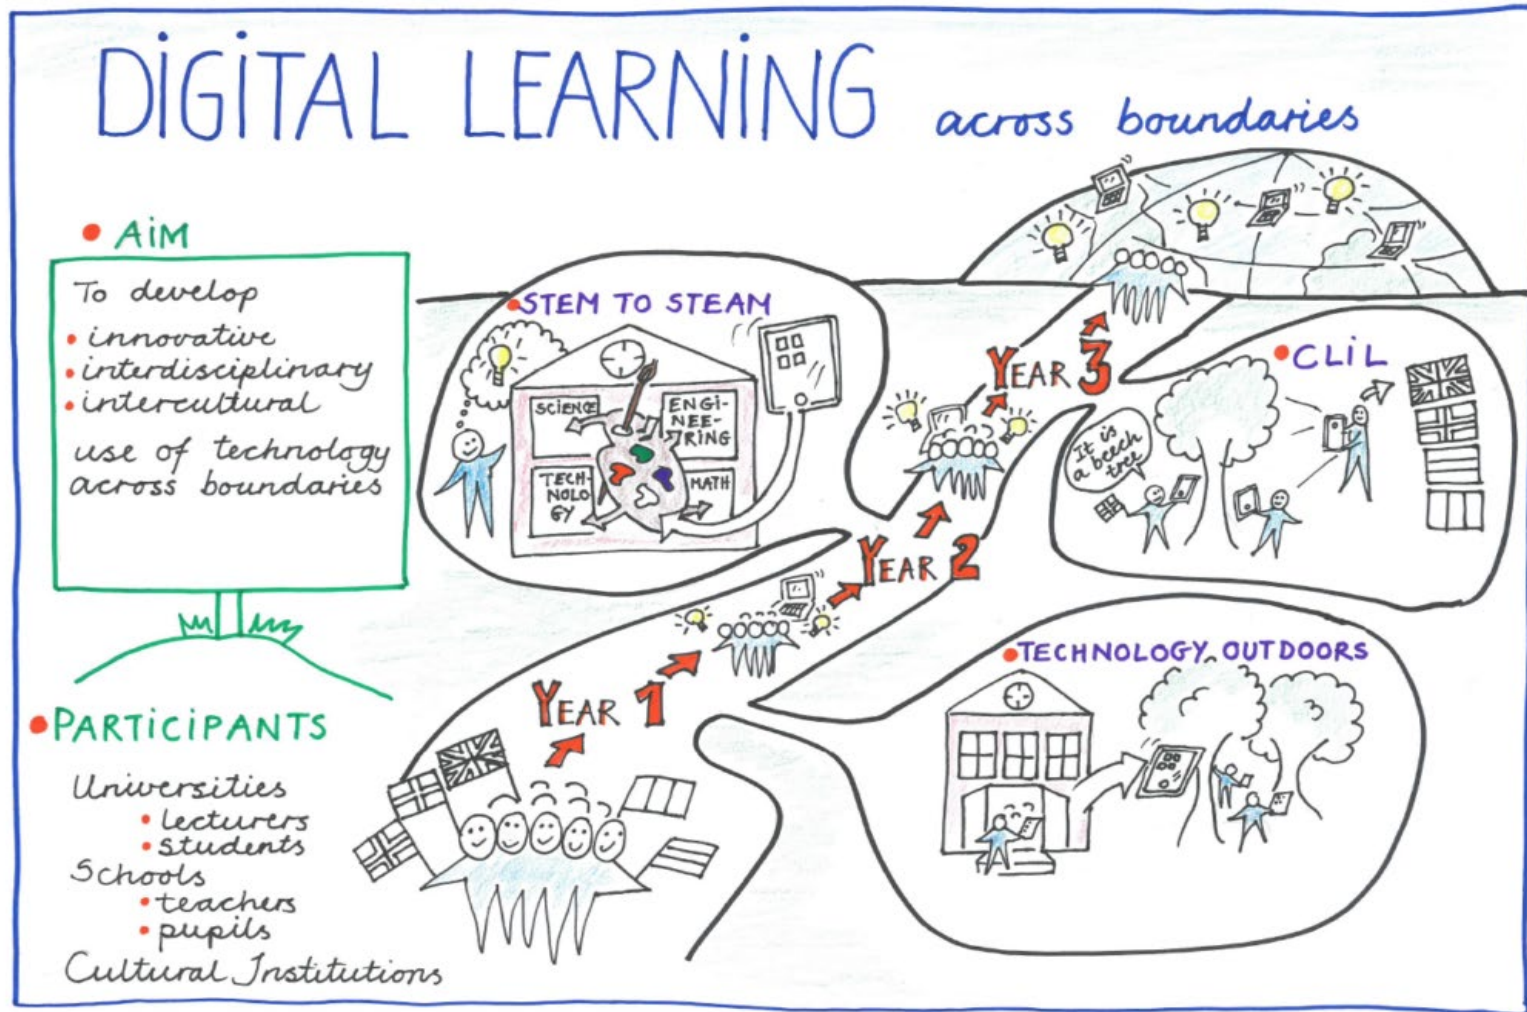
DIGITAL LEARNING across boundaries

• AIM

To develop
• innovative
• interdisciplinary
• intercultural
use of technology across boundaries

• PARTICIPANTS

Universities
• lecturers
• students
Schools
• teachers
• pupils
Cultural Institutions

• STEM TO STEAM

SCIENCE
ENGI-NEE-RING
TECH-NOLO-GY
MATH

YEAR 1
YEAR 2
YEAR 3

• CLIL

It is a beech tree

• TECHNOLOGY OUTDOORS